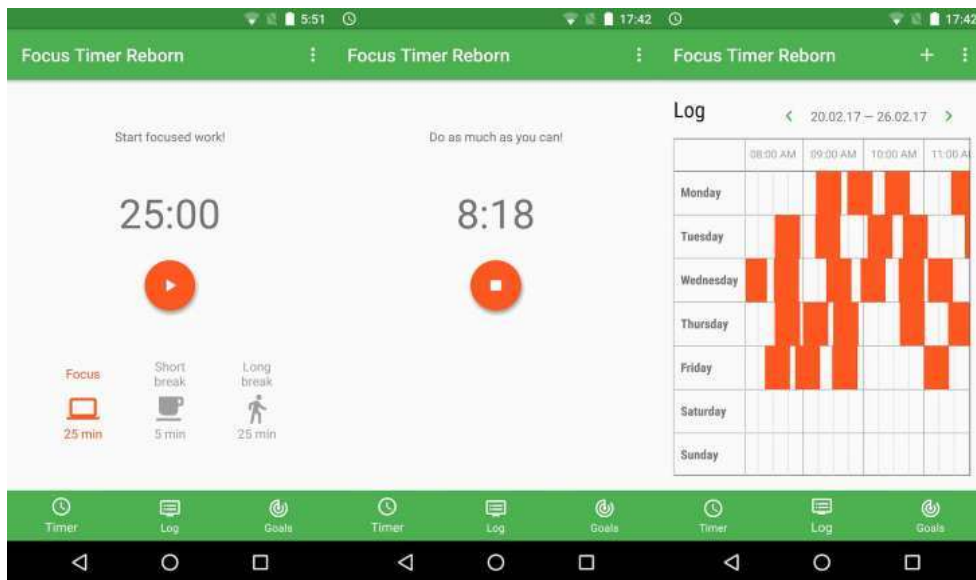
5:51

Focus Timer Reborn

Start focused work!

25:00

Focus
25 min

Short break
5 min

Long break
25 min

Timer
Log
Goals

17:42

Focus Timer Reborn

Do as much as you can!

8:18

Timer
Log
Goals

17:42

Focus Timer Reborn

Log

20.02.17 – 26.02.17

08:00 AM
09:00 AM
10:00 AM
11:00 A

Monday
Tuesday
Wednesday
Thursday
Friday
Saturday
Sunday

Timer
Log
Goals